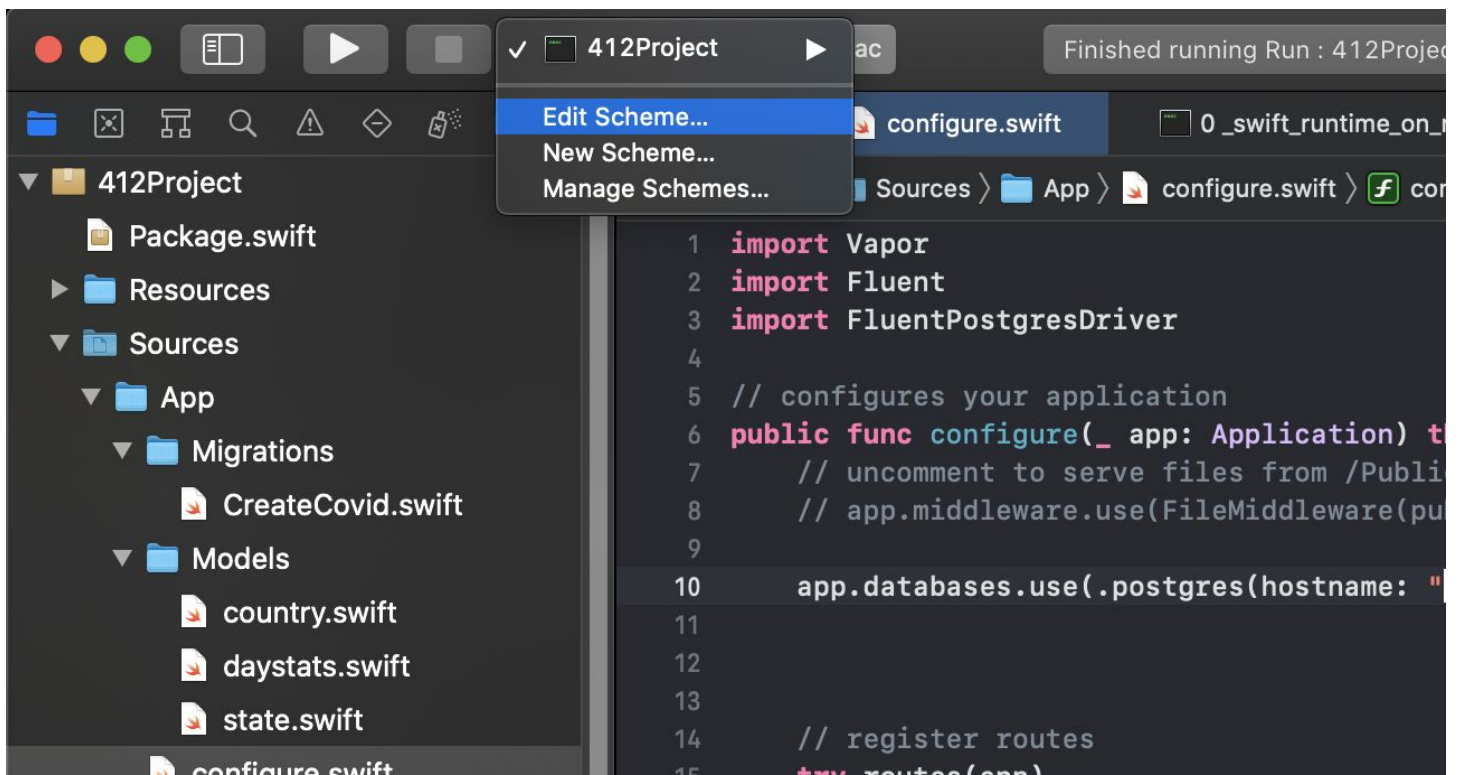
✓ 412Project
ac
Finished running Run : 412Projec
Edit Scheme...
New Scheme...
Manage Schemes...
configure.swift
0 _swift_runtime_on_r
412Project
Package.swift
Resources
Sources
App
Migrations
CreateCovid.swift
Models
country.swift
daystats.swift
state.swift
configure.swift
Sources 〉 App 〉 configure.swift 〉 con

1 import Vapor
2 import Fluent
3 import FluentPostgresDriver
4
5 // configures your application
6 public func configure(_ app: Application) th
7 // uncomment to serve files from /Publi
8 // app.middleware.use(FileMiddleware(pu
9
10 app.databases.use(.postgres(hostname: "
11
12
13
14 // register routes
15 try routes(app)